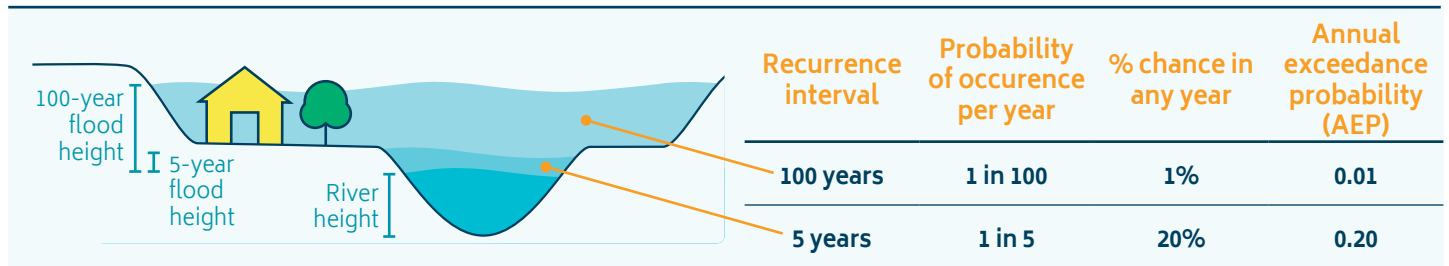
100-year flood height

5-year flood height

River height

| Recurrence interval | Probability of occurence per year | % chance in any year | Annual exceedance probability (AEP) |
|---|---|---|---|
| 100 years | 1 in 100 | 1% | 0.01 |
| 5 years | 1 in 5 | 20% | 0.20 |